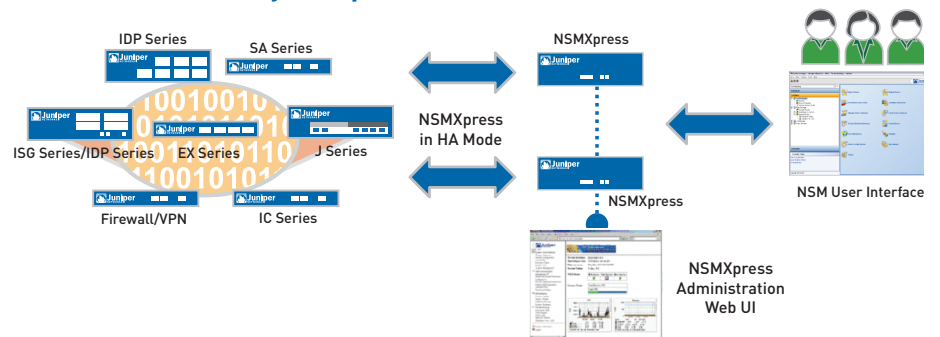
IDP Series
SA Series
Juniper
Juniper
Juniper
Juniper
Juniper
ISG Series/IDP Series
EX Series
J Series
Juniper
Juniper
Firewall/VPN
IC Series
NSMXpress
Juniper
NSMXpress in HA Mode
NSMXpress
NSM User Interface
NSMXpress Administration Web UI